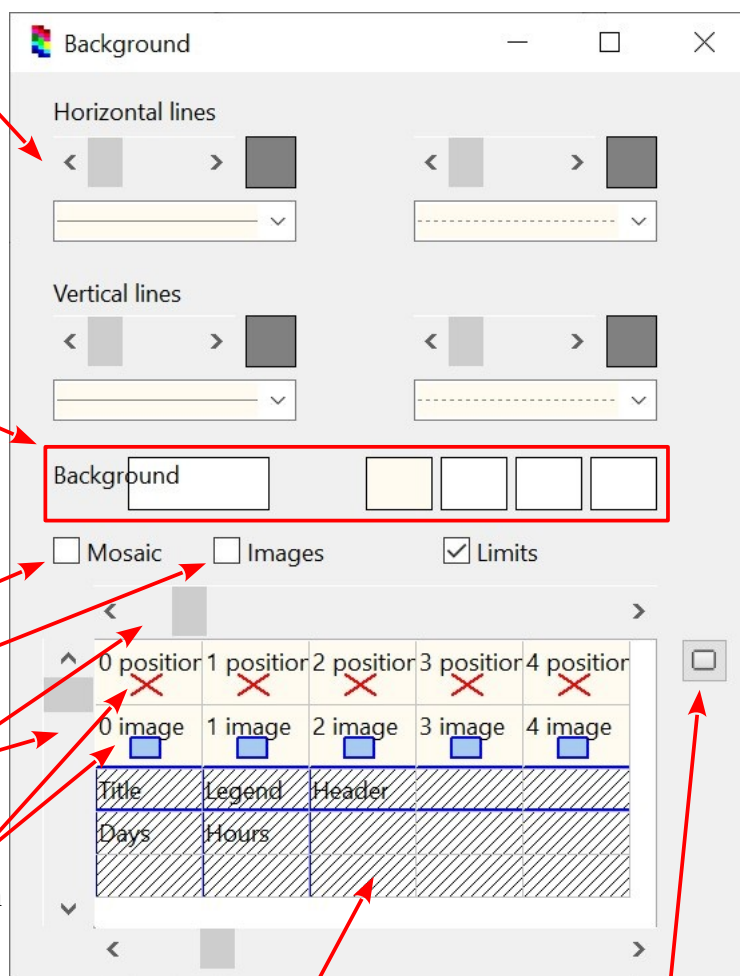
Background

Horizontal lines

Vertical lines

Background

Mosaic Images Limits

| 0 positior | 1 positior | 2 positior | 3 positior | 4 positior |
|---|---|---|---|---|
| 0 image | 1 image | 2 image | 3 image | 4 image |
| Title | Legend | Header | | |
| Days | Hours | | | |
| | | | | |